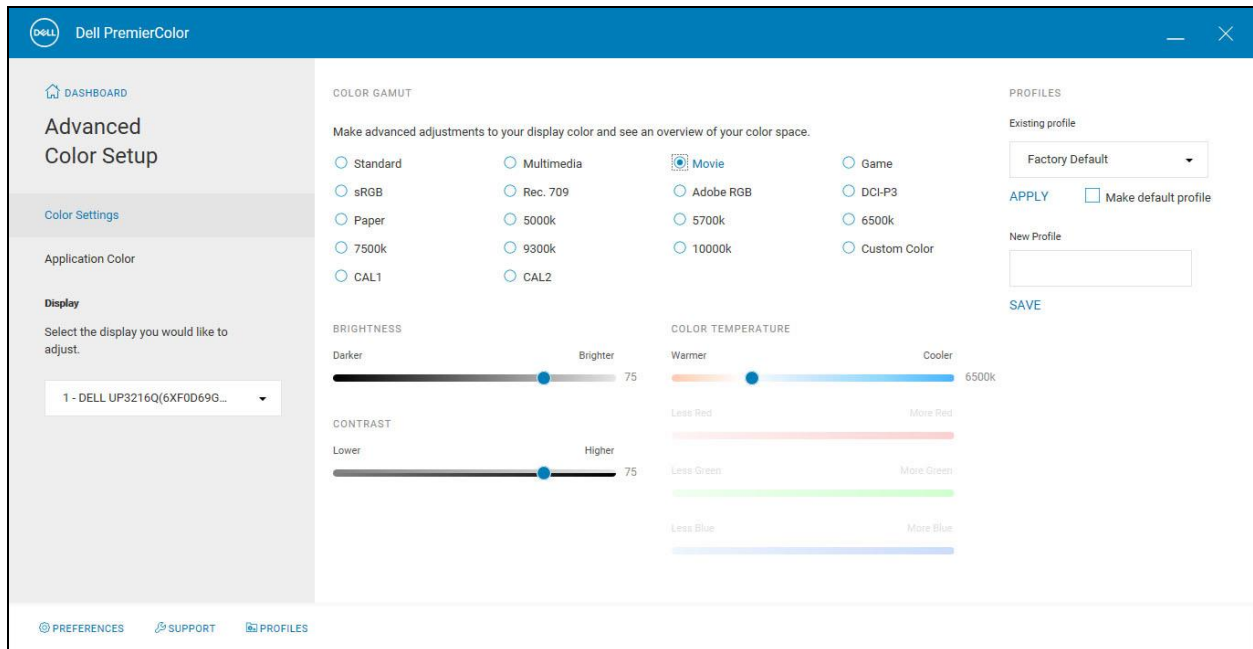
DELL Dell PremierColor

DASHBOARD

Advanced Color Setup

Color Settings

Application Color

Display

Select the display you would like to adjust.

1 - DELL UP3216Q(6XF0D69G...

COLOR GAMUT

Make advanced adjustments to your display color and see an overview of your color space.

Standard
Multimedia
Movie
Game
sRGB
Rec. 709
Adobe RGB
DCI-P3
Paper
5000k
5700k
6500k
7500k
9300k
10000k
Custom Color
CAL1
CAL2

BRIGHTNESS

Darker
Brighter
75

CONTRAST

Lower
Higher
75

COLOR TEMPERATURE

Warmer
Cooler
6500k

Less Red
More Red

Less Green
More Green

Less Blue
More Blue

PROFILES

Existing profile

Factory Default

APPLY
Make default profile

New Profile

SAVE

PREFERENCES
SUPPORT
PROFILES